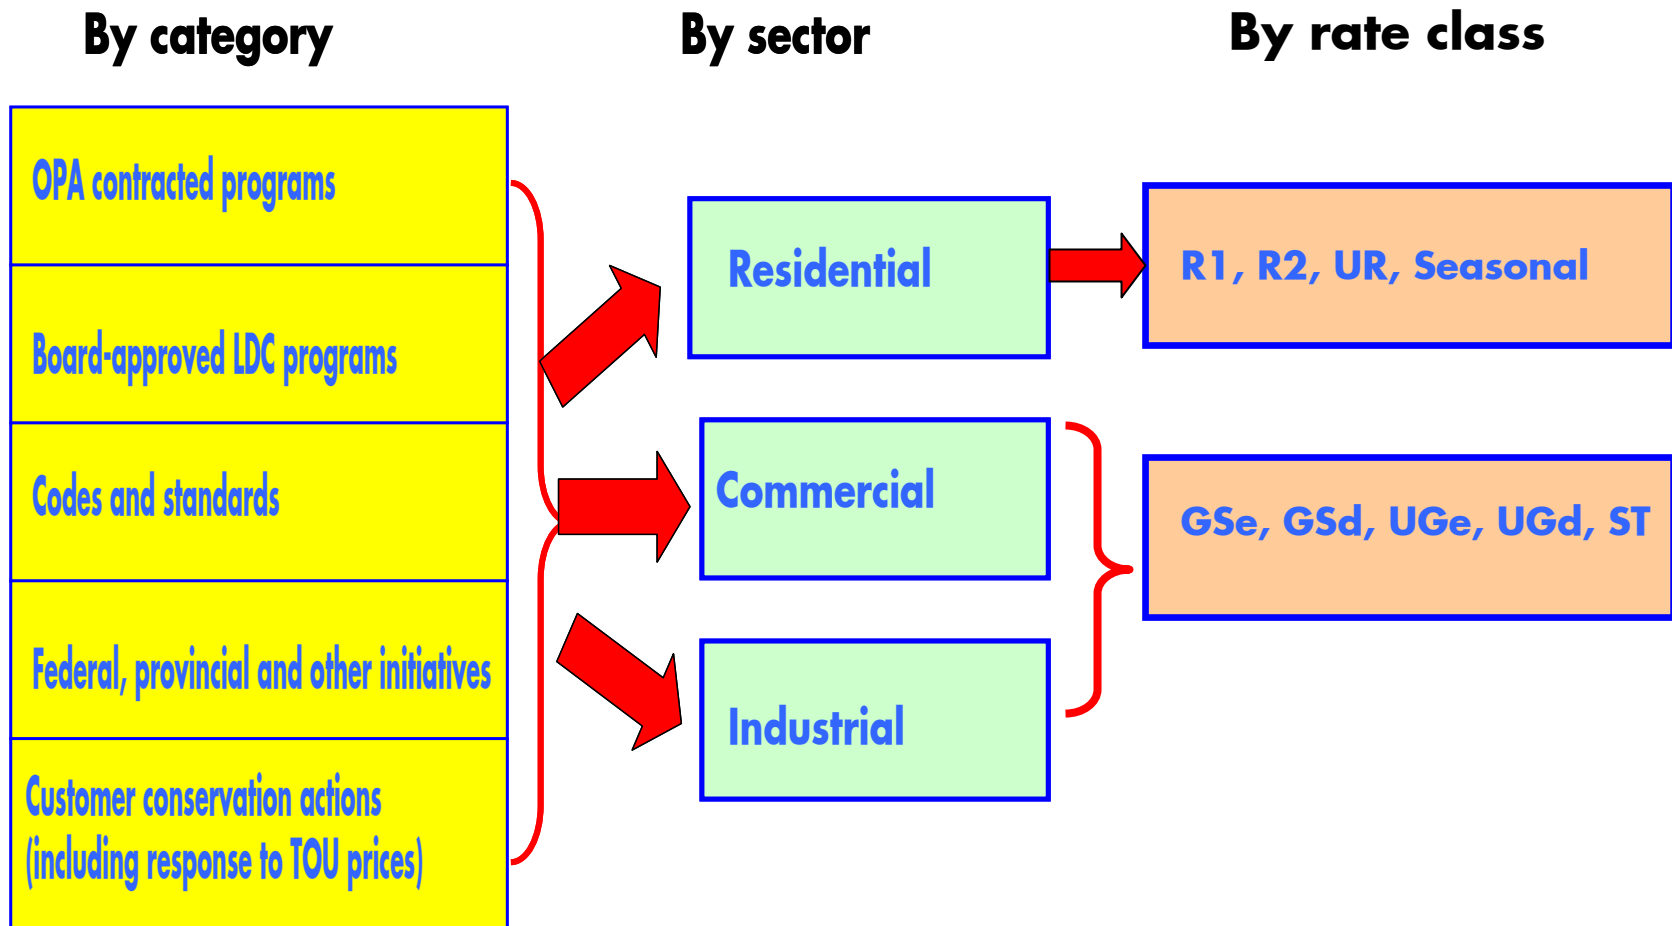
By category

By sector

By rate class

OPA contracted programs

Board-approved LDC programs

Codes and standards

Federal, provincial and other initiatives

Customer conservation actions (including response to TOU prices)

Residential

Commercial

Industrial

R1, R2, UR, Seasonal

GSe, GSd, UGe, UGd, ST